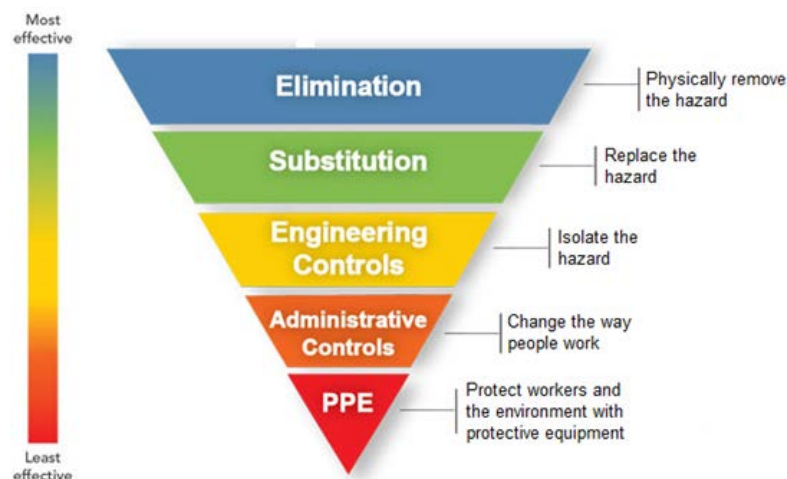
Most effective

Elimination

Physically remove the hazard

Substitution

Replace the hazard

Engineering Controls

Isolate the hazard

Administrative Controls

Change the way people work

PPE

Protect workers and the environment with protective equipment

Least effective